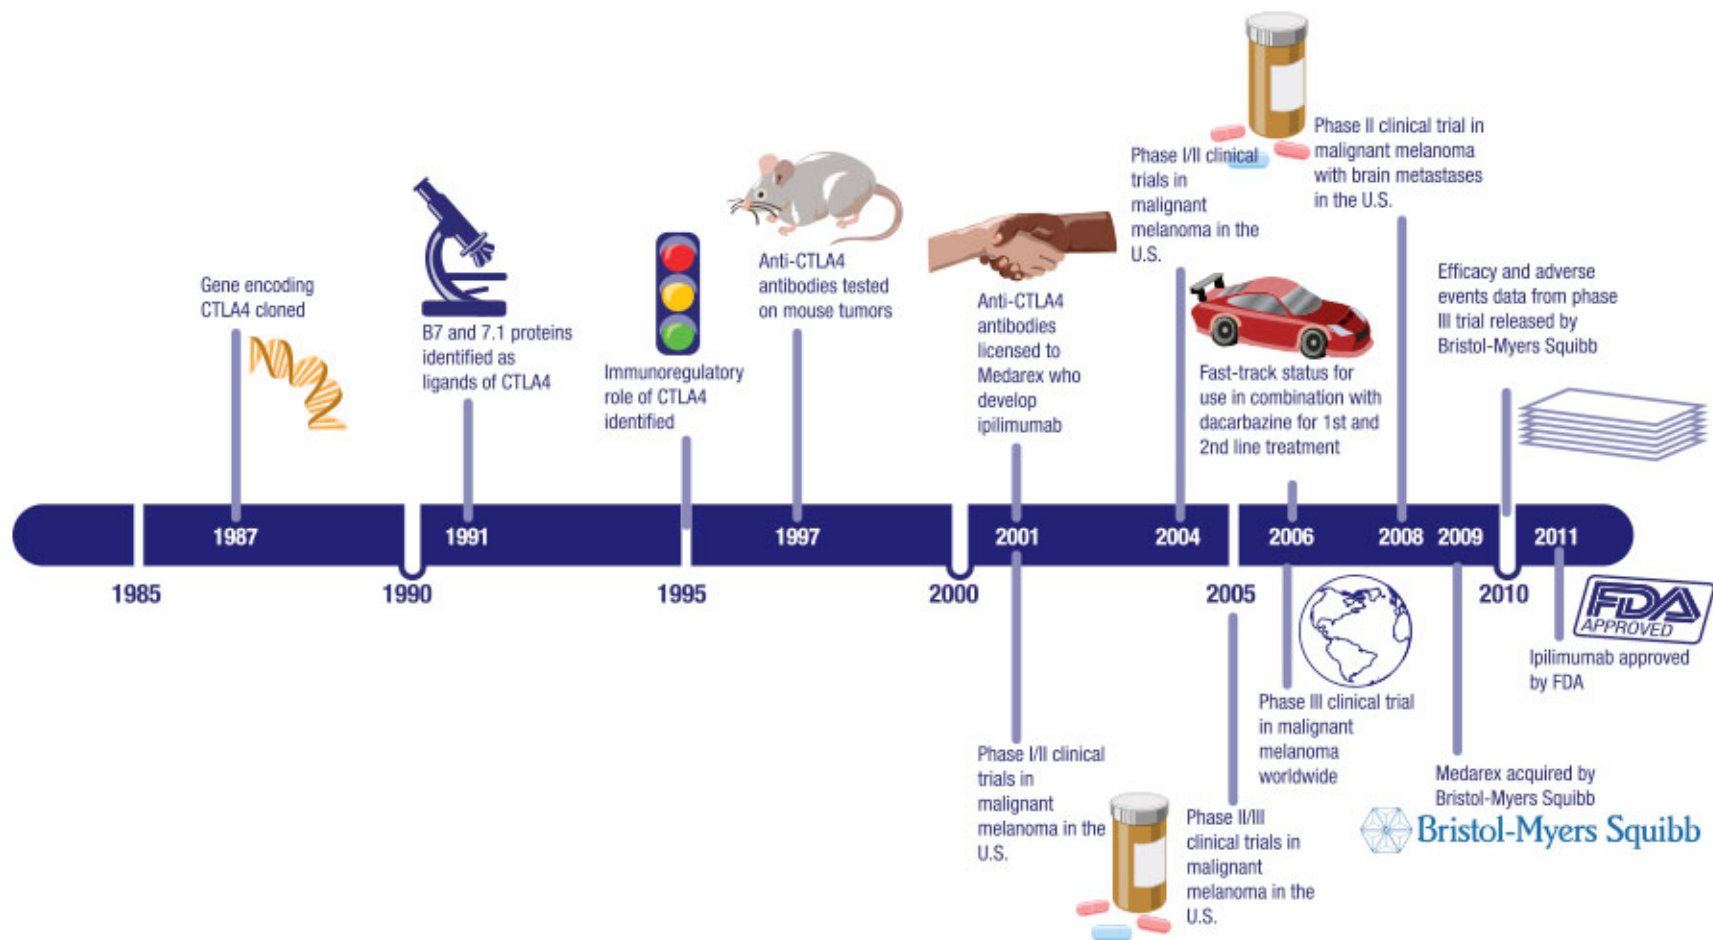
Gene encoding CTLA4 cloned

B7 and 7.1 proteins identified as ligands of CTLA4

Immunoregulatory role of CTLA4 identified

Anti-CTLA4 antibodies tested on mouse tumors

Anti-CTLA4 antibodies licensed to Medarex who develop ipilimumab

Phase I/II clinical trials in malignant melanoma in the U.S.

Phase II clinical trial in malignant melanoma with brain metastases in the U.S.

Fast-track status for use in combination with dacarbazine for 1st and 2nd line treatment

Efficacy and adverse events data from phase III trial released by Bristol-Myers Squibb

1987 1991 1997 2001 2004 2006 2008 2009 2011

1985 1990 1995 2000 2005 2010

Phase I/II clinical trials in malignant melanoma in the U.S.

Phase II/III clinical trials in malignant melanoma in the U.S.

Phase III clinical trial in malignant melanoma worldwide

Medarex acquired by Bristol-Myers Squibb

Bristol-Myers Squibb

FDA APPROVED

Ipilimumab approved by FDA